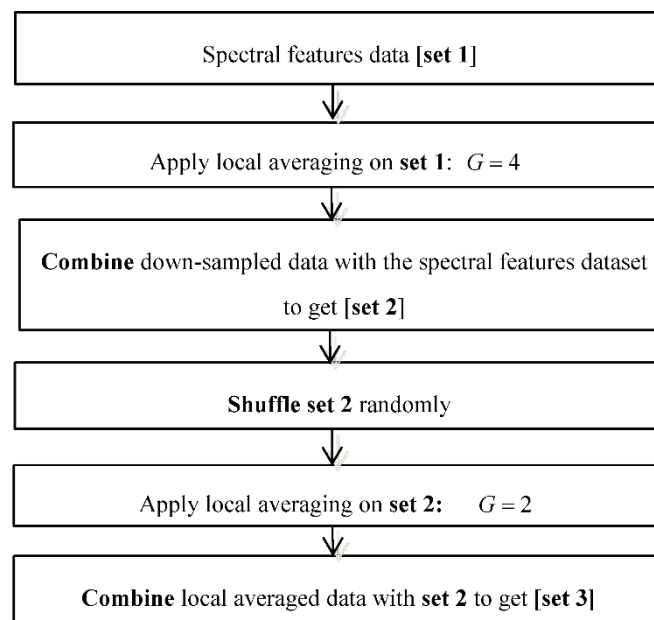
Spectral features data [set 1]

Apply local averaging on set 1: $G = 4$

Combine down-sampled data with the spectral features dataset to get [set 2]

Shuffle set 2 randomly

Apply local averaging on set 2: $G = 2$

Combine local averaged data with set 2 to get [set 3]